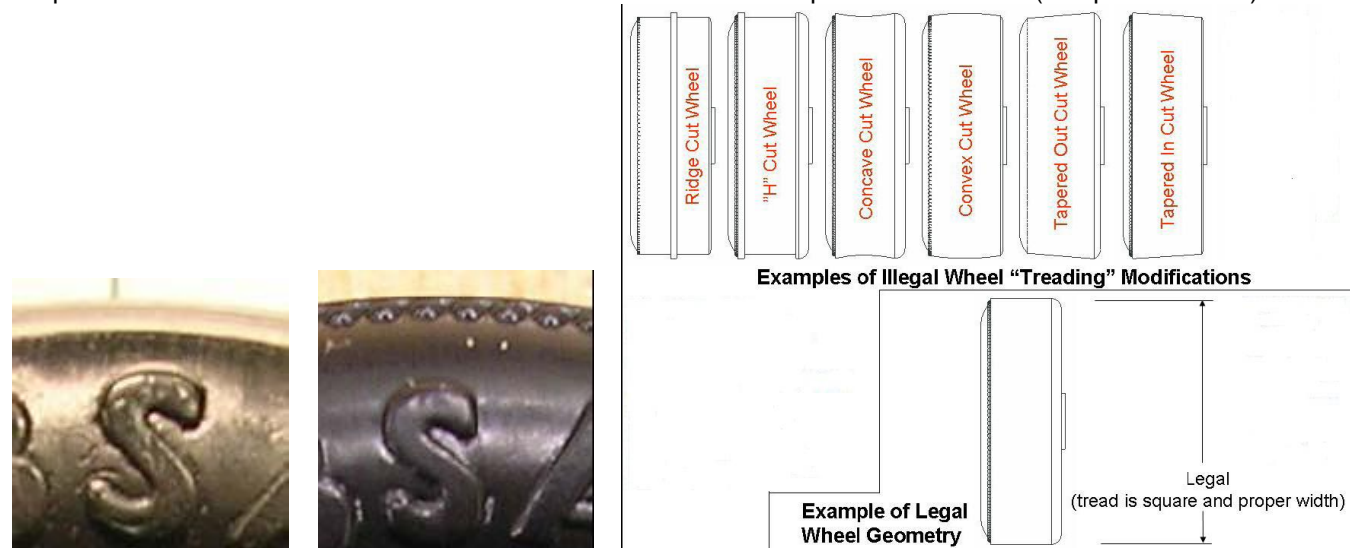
Ridge Cut Wheel

"H" Cut Wheel

Concave Cut Wheel

Convex Cut Wheel

Tapered Out Cut Wheel

Tapered In Cut Wheel

Examples of Illegal Wheel "Treading" Modifications

Example of Legal Wheel Geometry

Legal
(tread is square and proper width)